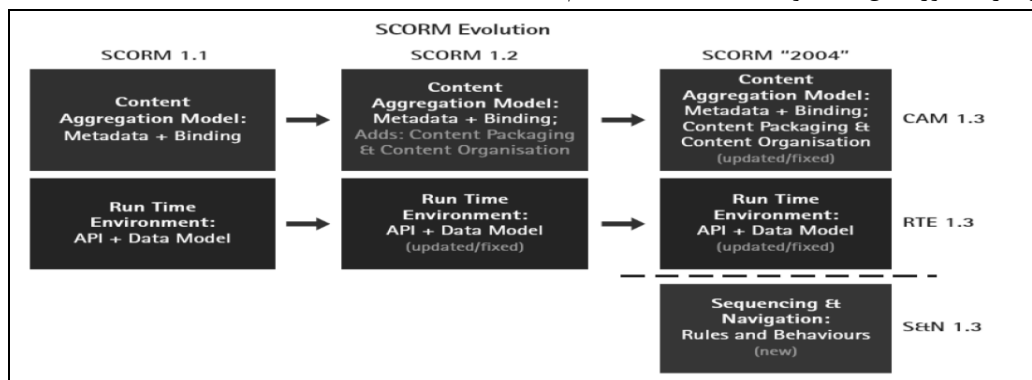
SCORM Evolution

SCORM 1.1

SCORM 1.2

SCORM "2004"

Content Aggregation Model: Metadata + Binding

Content Aggregation Model: Metadata + Binding; Adds: Content Packaging & Content Organisation

Content Aggregation Model: Metadata + Binding; Content Packaging & Content Organisation (updated/fixed)

CAM 1.3

Run Time Environment: API + Data Model

Run Time Environment: API + Data Model (updated/fixed)

Run Time Environment: API + Data Model (updated/fixed)

RTE 1.3

Sequencing & Navigation: Rules and Behaviours (new)

S&N 1.3